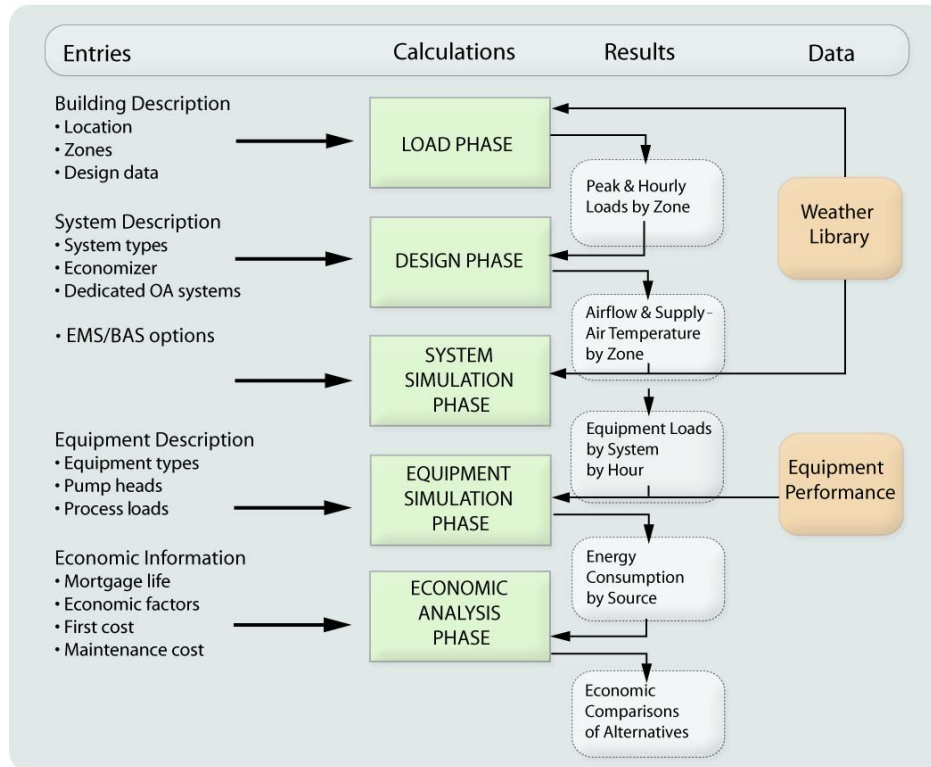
Entries Calculations Results Data

Building Description
• Location
• Zones
• Design data

LOAD PHASE

Peak & Hourly Loads by Zone

Weather Library

System Description
• System types
• Economizer
• Dedicated OA systems

DESIGN PHASE

Airflow & Supply-Air Temperature by Zone

• EMS/BAS options

SYSTEM SIMULATION PHASE

Equipment Loads by System by Hour

Equipment Description
• Equipment types
• Pump heads
• Process loads

EQUIPMENT SIMULATION PHASE

Equipment Performance

Energy Consumption by Source

Economic Information
• Mortgage life
• Economic factors
• First cost
• Maintenance cost

ECONOMIC ANALYSIS PHASE

Economic Comparisons of Alternatives